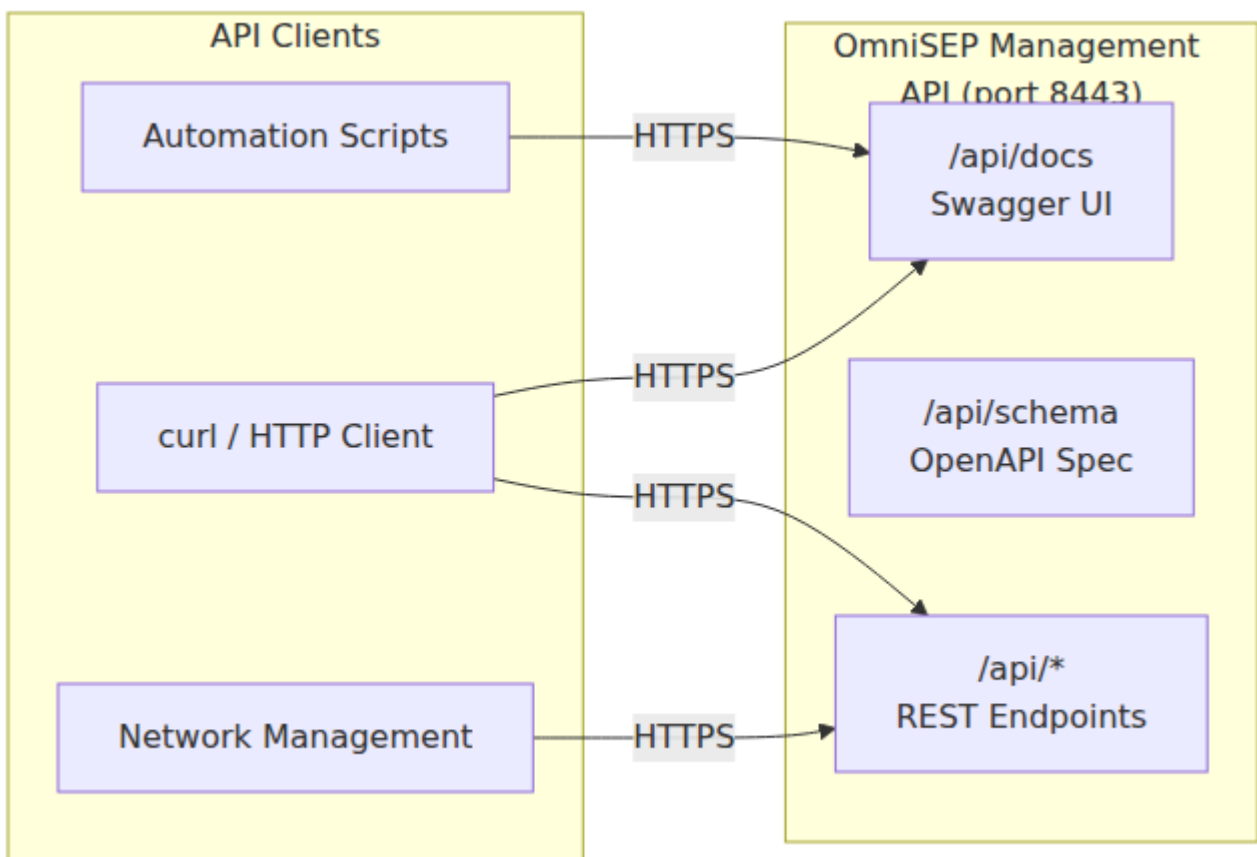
API Clients

Automation Scripts

curl / HTTP Client

Network Management

HTTPS

HTTPS

HTTPS

HTTPS

OmniSEP Management API (port 8443)

/api/docs
Swagger UI

/api/schema
OpenAPI Spec

/api/*
REST Endpoints